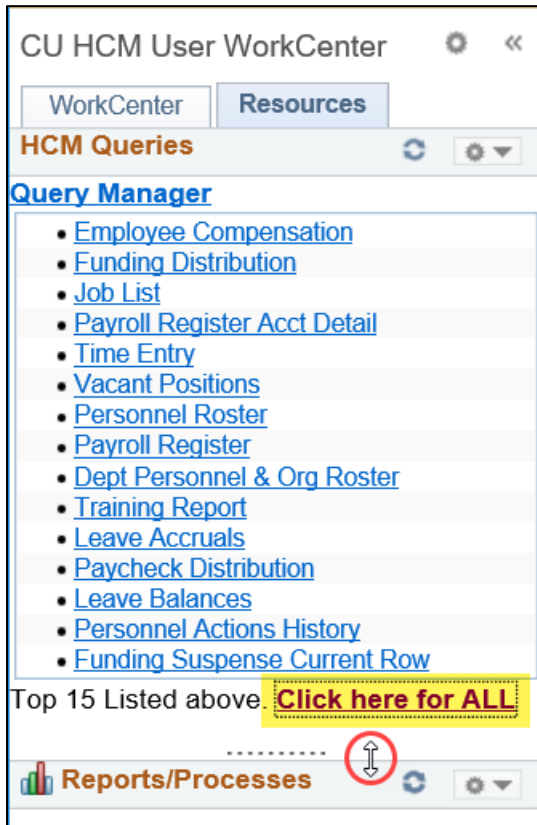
CU HCM User WorkCenter

WorkCenter | Resources

HCM Queries

Query Manager

- Employee Compensation
- Funding Distribution
- Job List
- Payroll Register Acct Detail
- Time Entry
- Vacant Positions
- Personnel Roster
- Payroll Register
- Dept Personnel & Org Roster
- Training Report
- Leave Accruals
- Paycheck Distribution
- Leave Balances
- Personnel Actions History
- Funding Suspense Current Row

Top 15 Listed above. Click here for ALL

Reports/Processes